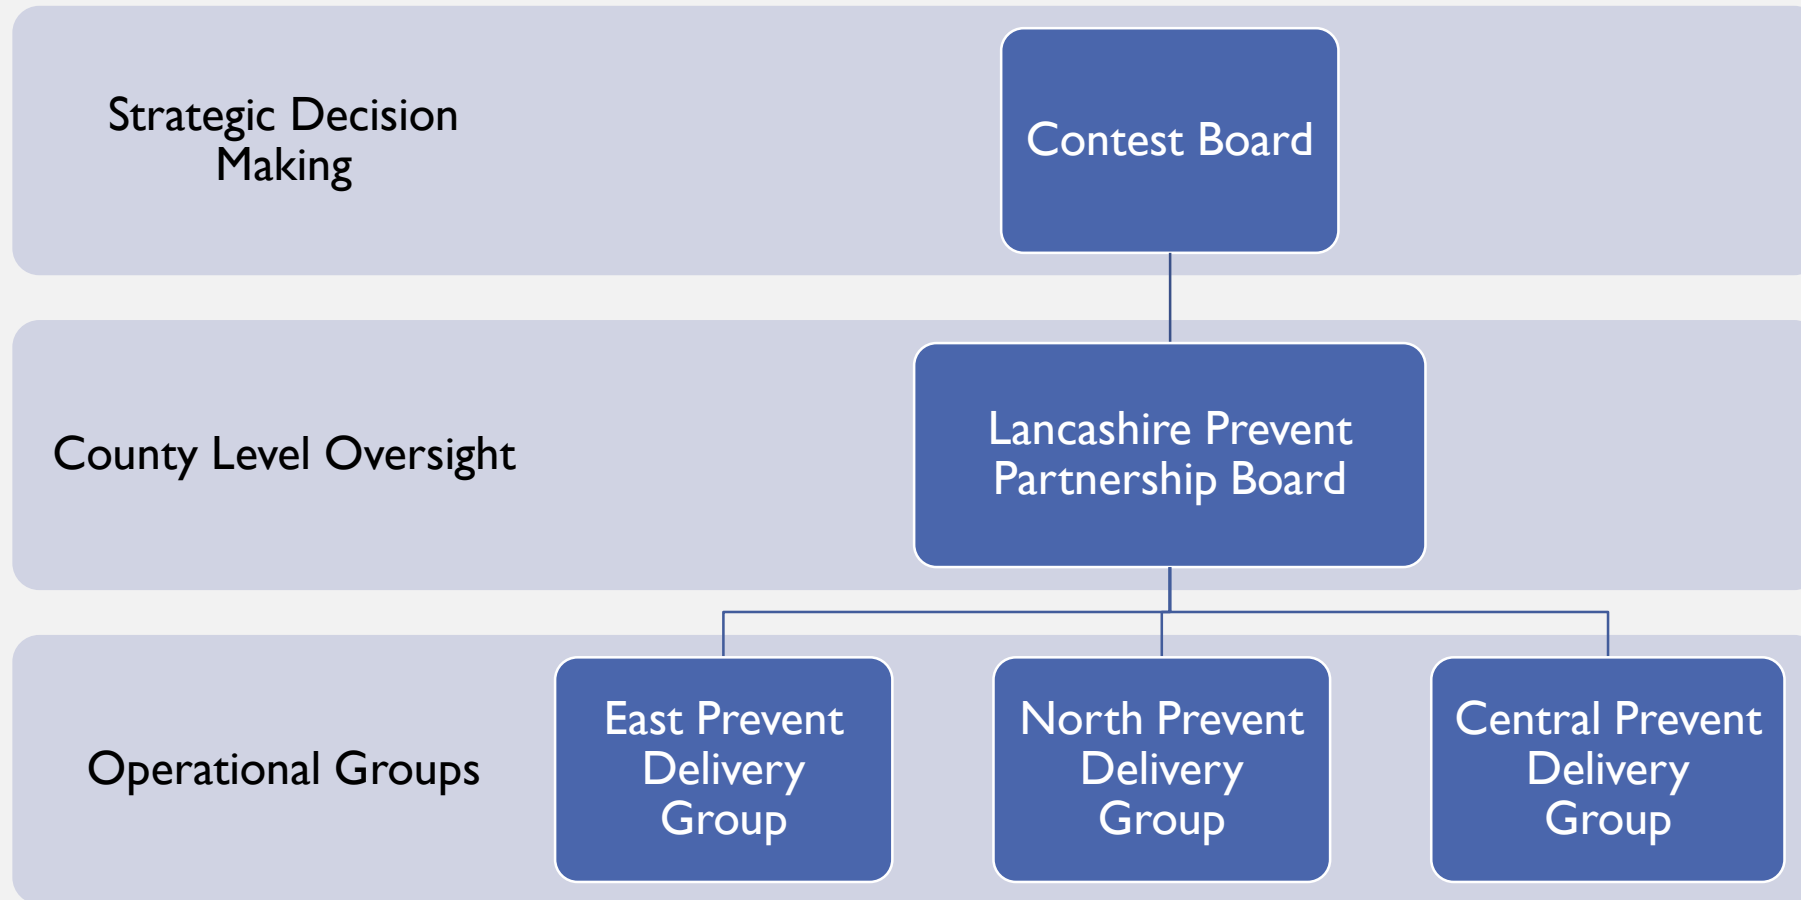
Strategic Decision Making

Contest Board

County Level Oversight

Lancashire Prevent Partnership Board

Operational Groups

East Prevent Delivery Group

North Prevent Delivery Group

Central Prevent Delivery Group